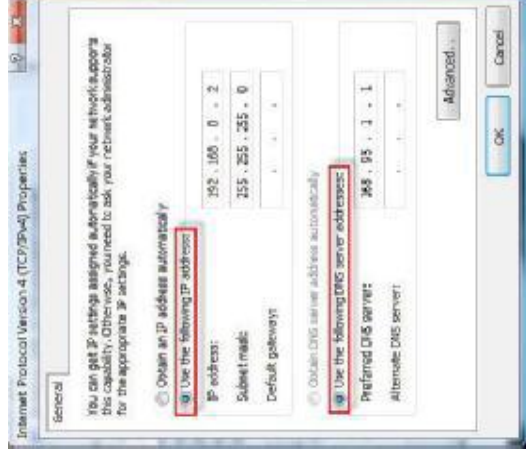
Internet Protocol Version 4 (TCP/IPv4) Properties

?

X

General

You can get IP settings assigned automatically if your network supports this capability. Otherwise, you need to ask your network administrator for the appropriate IP settings.

Obtain an IP address automatically

Use the following IP address:

IP address: 192 . 168 . 0 . 2

Subnet mask: 255 . 255 . 255 . 0

Default gateway: . . .

Obtain DNS server address automatically

Use the following DNS server addresses:

Preferred DNS server: 168 . 95 . 1 . 1

Alternate DNS server: . . .

Advanced...

OK

Cancel